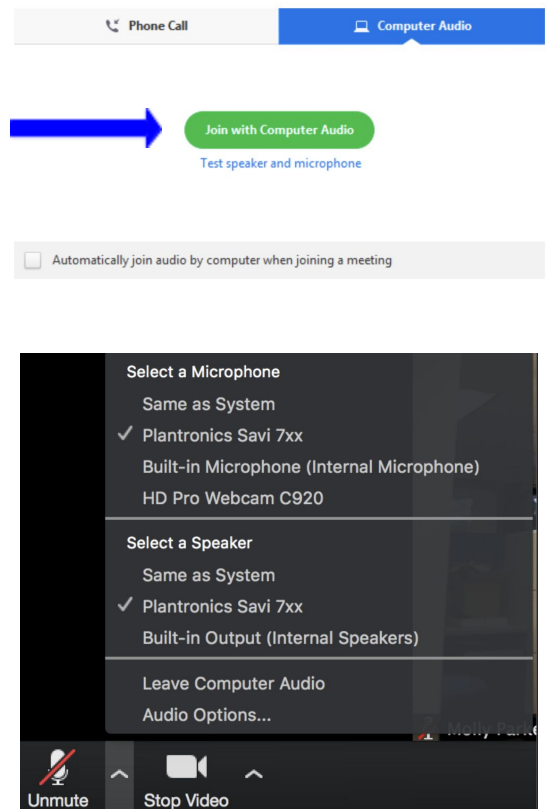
Phone Call

Computer Audio

Join with Computer Audio

Test speaker and microphone

Automatically join audio by computer when joining a meeting

Select a Microphone

Same as System

✓ Plantronics Savi 7xx

Built-in Microphone (Internal Microphone)

HD Pro Webcam C920

Select a Speaker

Same as System

✓ Plantronics Savi 7xx

Built-in Output (Internal Speakers)

Leave Computer Audio

Audio Options...

Molly Parke

Unmute

Stop Video